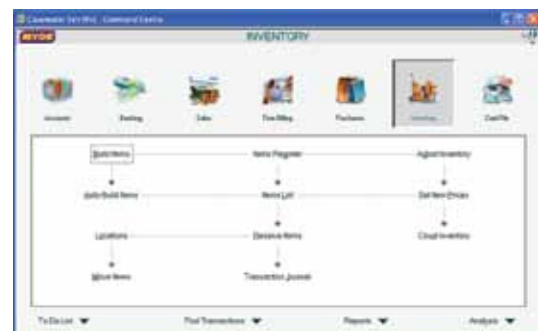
Classmate Sét (Ifrs) - Command Centre

MYOB

INVENTORY

Accounts

Banking

Sales

Time Billing

Purchases

Inventory

Card File

Build Items

Items Register

Adjust Inventory

Auto-Build Items

Items List

Set Item Prices

Locations

Receive Items

Count Inventory

Move Items

Transaction Journal

To Do List

Find Transactions

Reports

Analysis